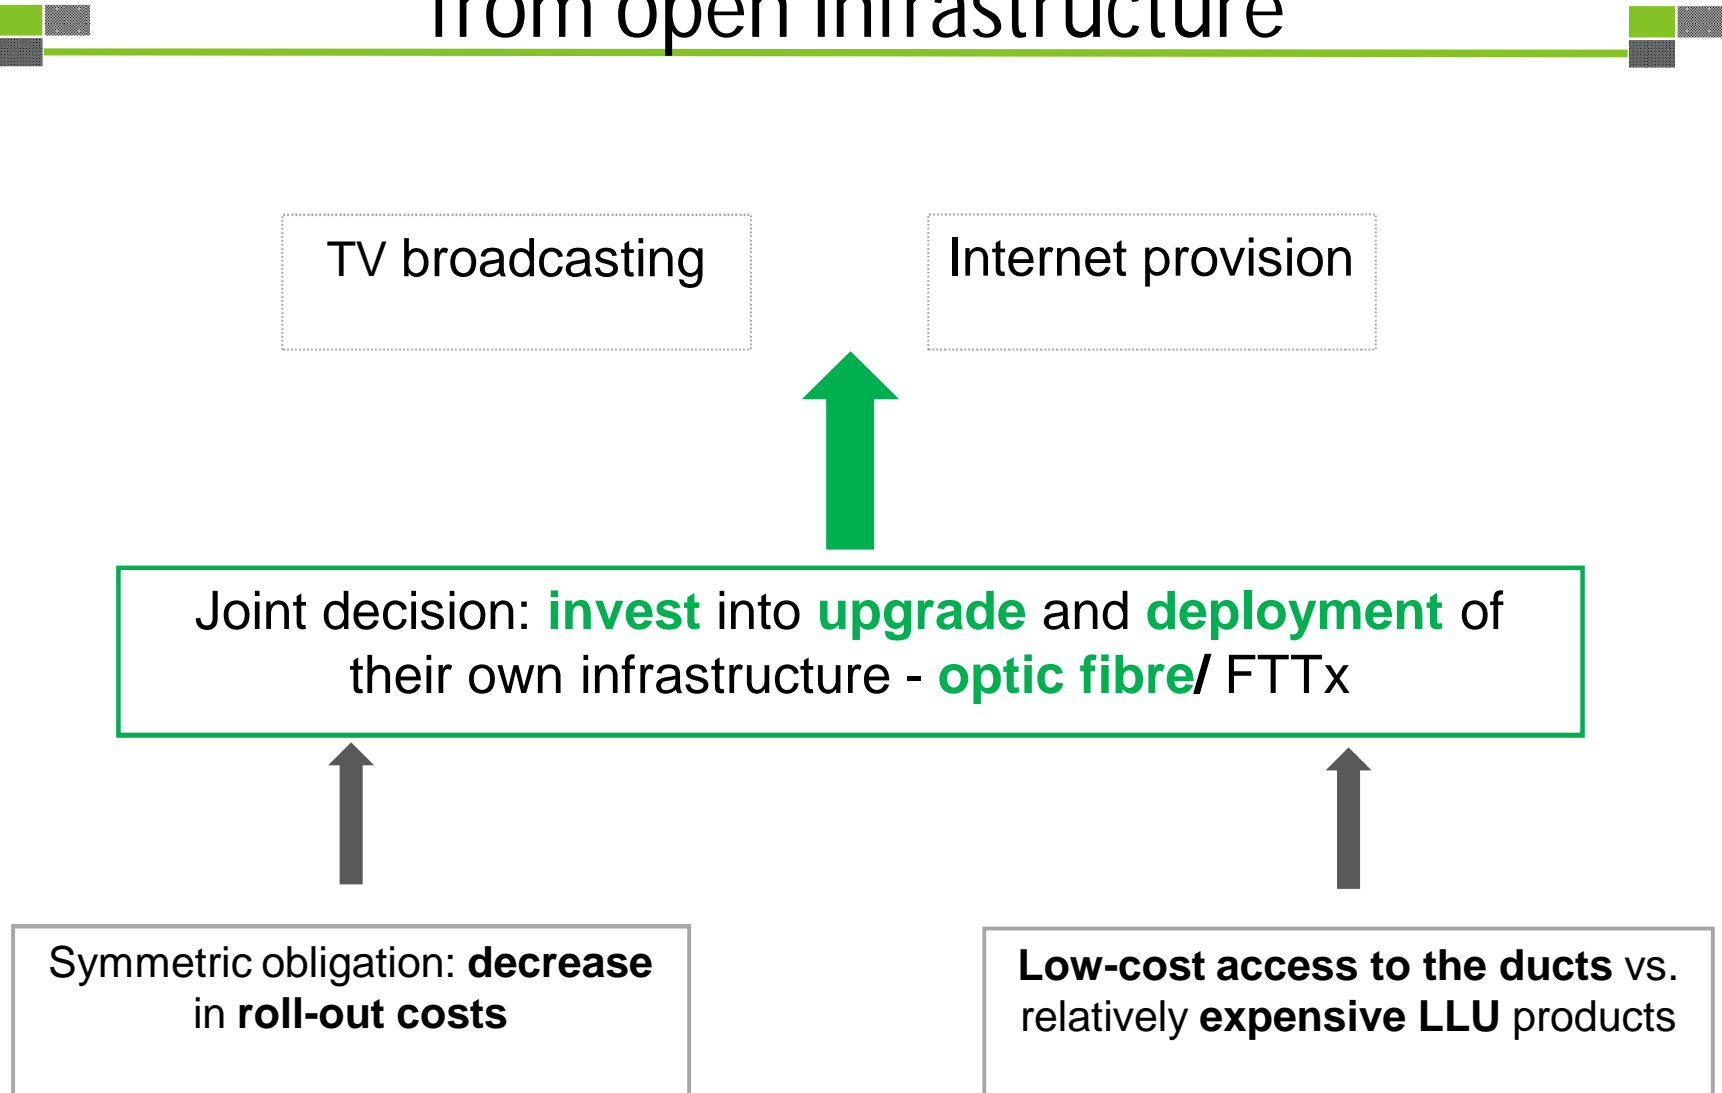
from open infrastructure

TV broadcasting

Internet provision

Joint decision: invest into upgrade and deployment of their own infrastructure - optic fibre/ FTTx

Symmetric obligation: decrease in roll-out costs

Low-cost access to the ducts vs. relatively expensive LLU products